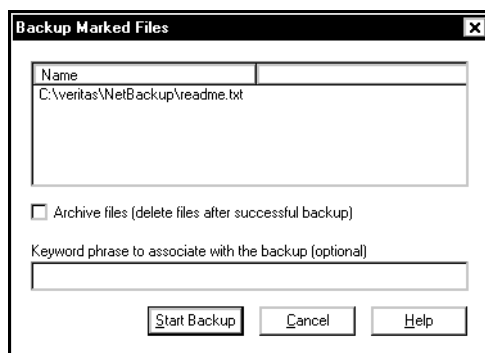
Backup Marked Files

| Name | |
|---|---|
| C:\veritas\NetBackup\readme.txt | |

Archive files (delete files after successful backup)

Keyword phrase to associate with the backup (optional)

Start Backup Cancel Help